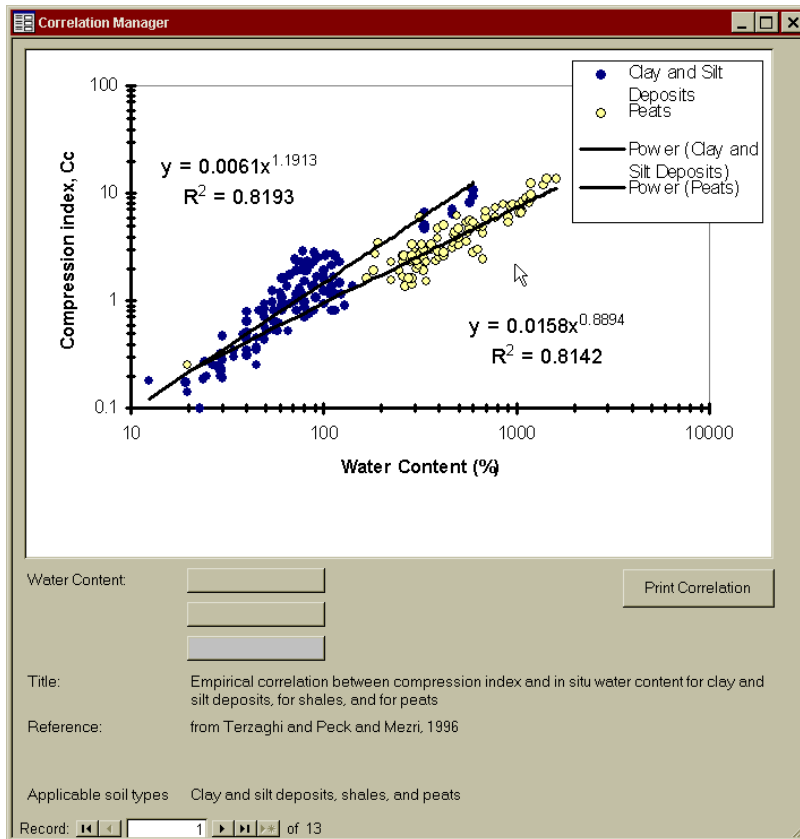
Correlation Manager

Clay and Silt Deposits
Peats
Power (Clay and Silt Deposits)
Power (Peats)

$y = 0.0061x^{1.1913}$
$R^2 = 0.8193$

$y = 0.0158x^{0.8894}$
$R^2 = 0.8142$

Compression index, Cc

100
10
1
0.1

10
100
1000
10000

Water Content (%)

Water Content:

Print Correlation

Title: Empirical correlation between compression index and in situ water content for clay and silt deposits, for shales, and for peats

Reference: from Terzaghi and Peck and Mezri, 1996

Applicable soil types Clay and silt deposits, shales, and peats

Record: 1 of 13